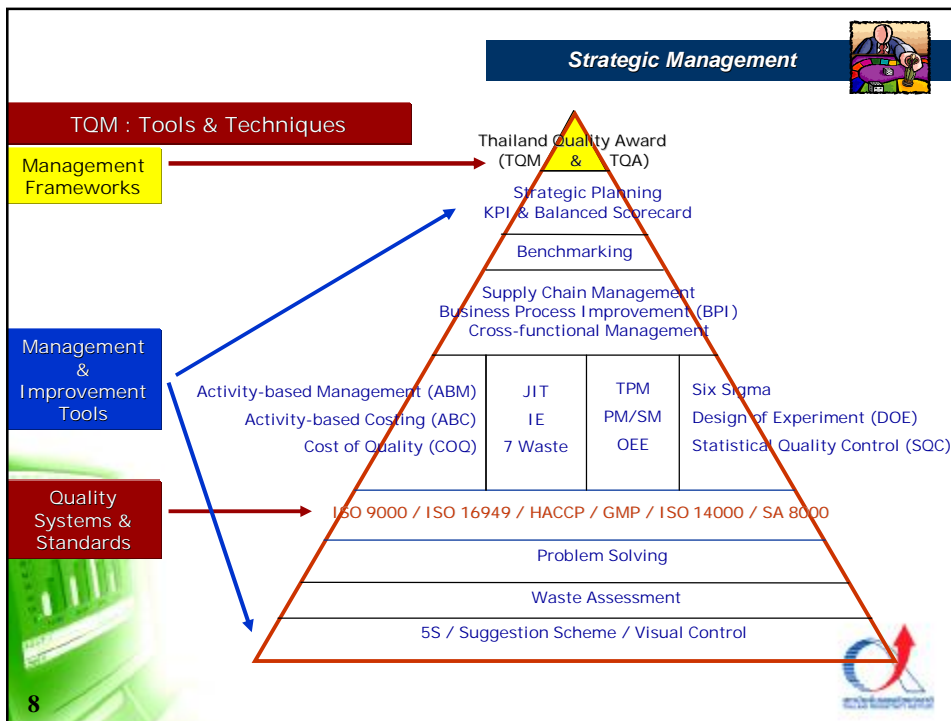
Strategic Management

TQM : Tools & Techniques

Management Frameworks

Management & Improvement Tools

Quality Systems & Standards

Thailand Quality Award (TQM & TQA)

Strategic Planning
KPI & Balanced Scorecard

Benchmarking

Supply Chain Management
Business Process Improvement (BPI)
Cross-functional Management

Activity-based Management (ABM)
Activity-based Costing (ABC)
Cost of Quality (COQ)

JIT
IE
7 Waste

TPM
PM/SM
OEE

Six Sigma
Design of Experiment (DOE)
Statistical Quality Control (SQC)

ISO 9000 / ISO 16949 / HACCP / GMP / ISO 14000 / SA 8000

Problem Solving

Waste Assessment

5S / Suggestion Scheme / Visual Control

8